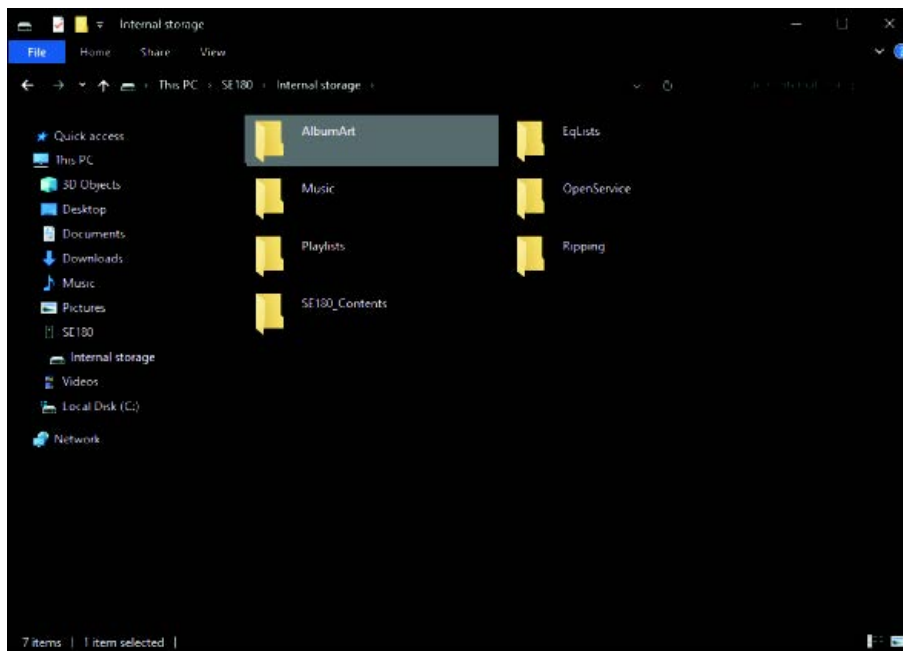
Internal storage

File Home Share View

This PC › SE180 › Internal storage ›

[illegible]

Quick access
This PC
3D Objects
Desktop
Documents
Downloads
Music
Pictures
SE180
Internal storage
Videos
Local Disk (C:)
Network

AlbumArt
EqLists
Music
OpenService
Playlists
Ripping
SE180_Contents

7 items | 1 item selected |